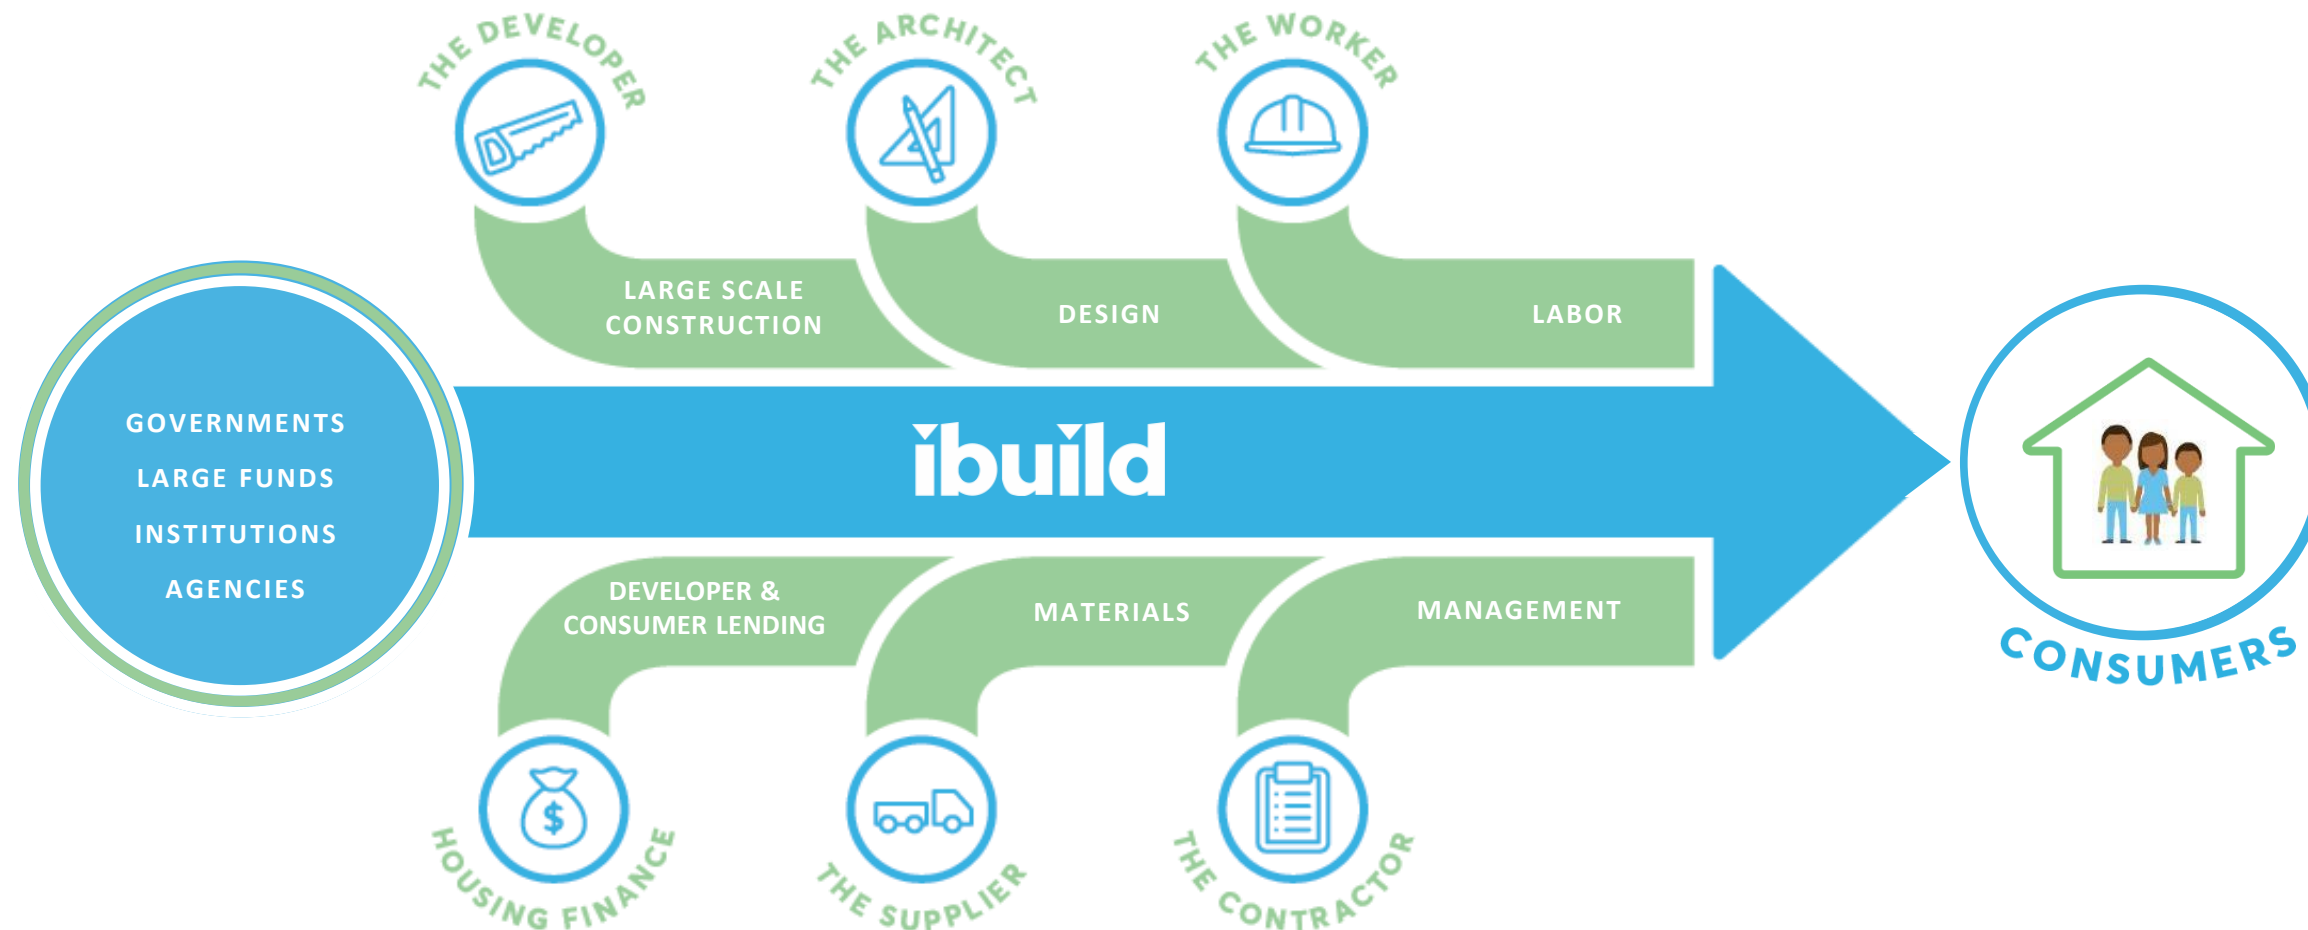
THE DEVELOPER

THE ARCHITECT

THE WORKER

LARGE SCALE CONSTRUCTION

DESIGN

LABOR

GOVERNMENTS

LARGE FUNDS

INSTITUTIONS

AGENCIES

ibuild

CONSUMERS

DEVELOPER & CONSUMER LENDING

MATERIALS

MANAGEMENT

HOUSING FINANCE

THE SUPPLIER

THE CONTRACTOR